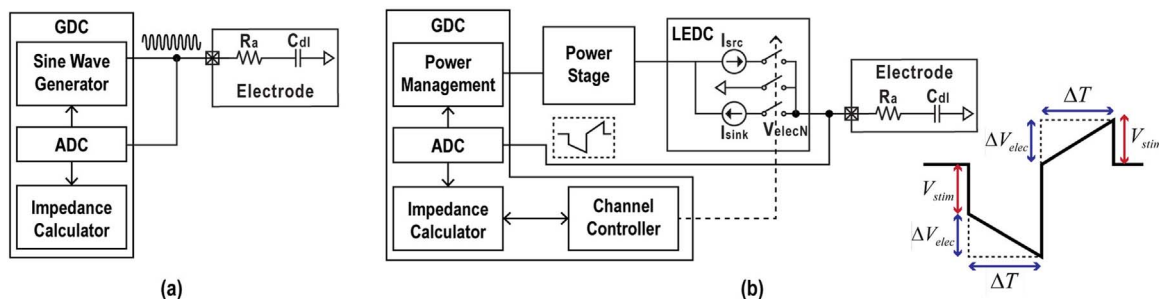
GDC
Sine Wave Generator
ADC
Impedance Calculator
$R_a$
$C_{dl}$
Electrode
(a)

GDC
Power Management
ADC
Impedance Calculator
Power Stage
Channel Controller
LEDC
$I_{src}$
$I_{sink}$
$V_{elecN}$
Electrode
$R_a$
$C_{dl}$
$\Delta T$
$\Delta V_{elec}$
$V_{stim}$
$V_{stim}$
$\Delta V_{elec}$
$\Delta T$
(b)